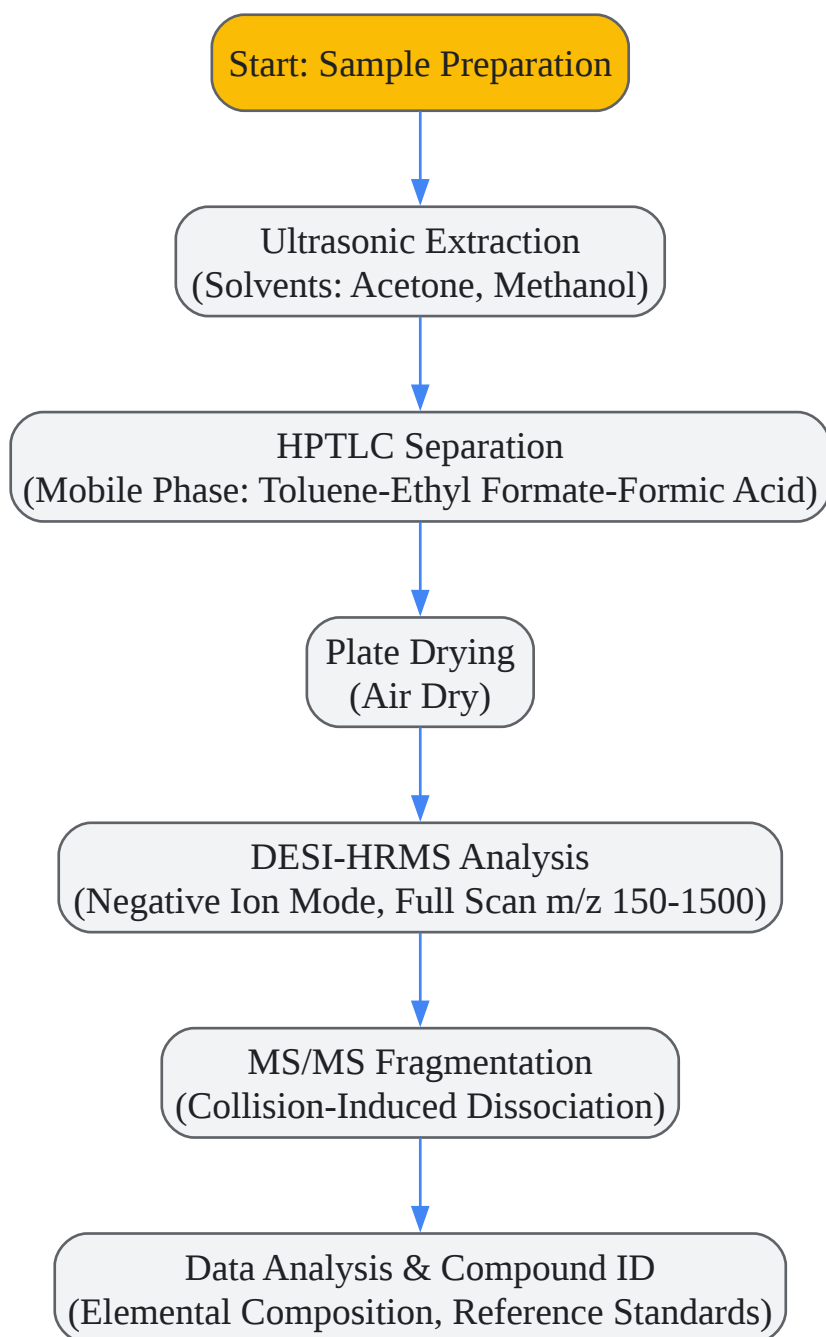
Start: Sample Preparation

Ultrasonic Extraction
(Solvents: Acetone, Methanol)

HPTLC Separation
(Mobile Phase: Toluene-Ethyl Formate-Formic Acid)

Plate Drying
(Air Dry)

DESI-HRMS Analysis
(Negative Ion Mode, Full Scan m/z 150-1500)

MS/MS Fragmentation
(Collision-Induced Dissociation)

Data Analysis & Compound ID
(Elemental Composition, Reference Standards)